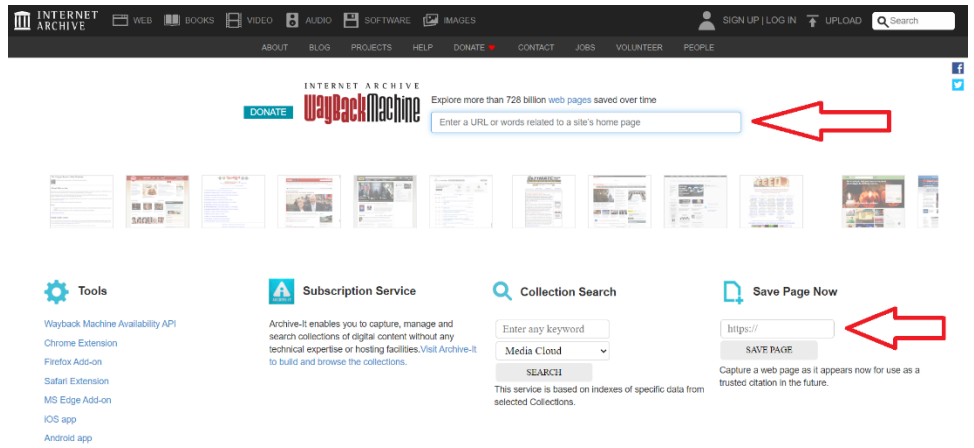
INTERNET ARCHIVE WEB BOOKS VIDEO AUDIO SOFTWARE IMAGES SIGN UP | LOG IN UPLOAD Search

ABOUT BLOG PROJECTS HELP DONATE CONTACT JOBS VOLUNTEER PEOPLE

DONATE INTERNET ARCHIVE WaybackMachine Explore more than 728 billion web pages saved over time

Enter a URL or words related to a site's home page

Tools

Wayback Machine Availability API
Chrome Extension
Firefox Add-on
Safari Extension
MS Edge Add-on
iOS app
Android app

Subscription Service

Archive-It enables you to capture, manage and search collections of digital content without any technical expertise or hosting facilities. Visit Archive-It to build and browse the collections.

Collection Search

Enter any keyword
Media Cloud
SEARCH
This service is based on indexes of specific data from selected Collections.

Save Page Now

https://
SAVE PAGE
Capture a web page as it appears now for use as a trusted citation in the future.